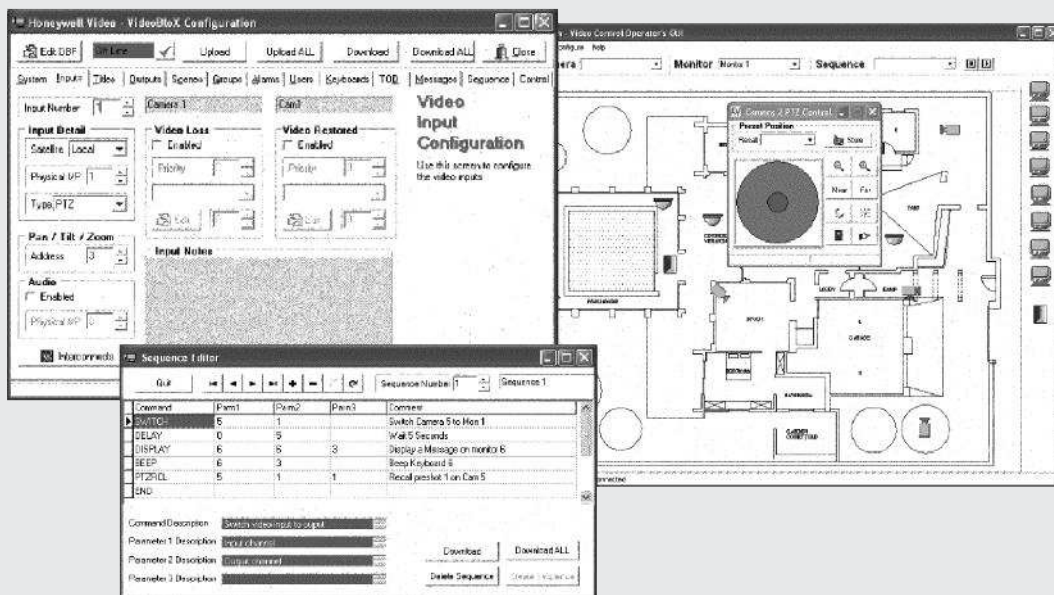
Honeywell Video - VideoBloX Configuration

Edit DBF | On Line | Upload | Upload ALL | Download | Download ALL | Close

System | Inputs | Titles | Outputs | Scenes | Groups | Alarms | Users | Keyboards | TOD | Messages | Sequence | Control

Input Number 1 | Camera 1 | Cam1

Video Input Configuration

Use this screen to configure the video inputs

Input Detail
Satellite Local
Physical I/P 1
Type PTZ

Video Loss
Enabled
Priority
Edit

Video Restored
Enabled
Priority
Edit

Pan / Tilt / Zoom
Address 3

Audio
Enabled
Physical I/P 0

Input Notes

Interconnects

- Video Control Operator's GUI
Configure Help
era | Monitor Monitor 1 | Sequence

Camera 2 PTZ Control
Preset Position
Recall | Store
Near | Far

connected

Sequence Editor

Quit | Sequence Number 1 | Sequence 1

| Command | Parm1 | Parm2 | Parm3 | Comment |
|---|---|---|---|---|
| SWITCH | 5 | 1 | | Switch Camera 5 to Mon 1 |
| DELAY | 0 | 5 | | Wait 5 Seconds |
| DISPLAY | 6 | 6 | 3 | Display a Message on monitor 6 |
| BEEP | 6 | 3 | | Beep Keyboard 6 |
| PTZRCL | 5 | 1 | 1 | Recall preshot 1 on Cam 5 |
| END | | | | |

Command Description: Switch video input to output
Parameter 1 Description: Input channel
Parameter 2 Description: Output channel
Parameter 3 Description

Download | Download ALL
Delete Sequence | Create Sequence